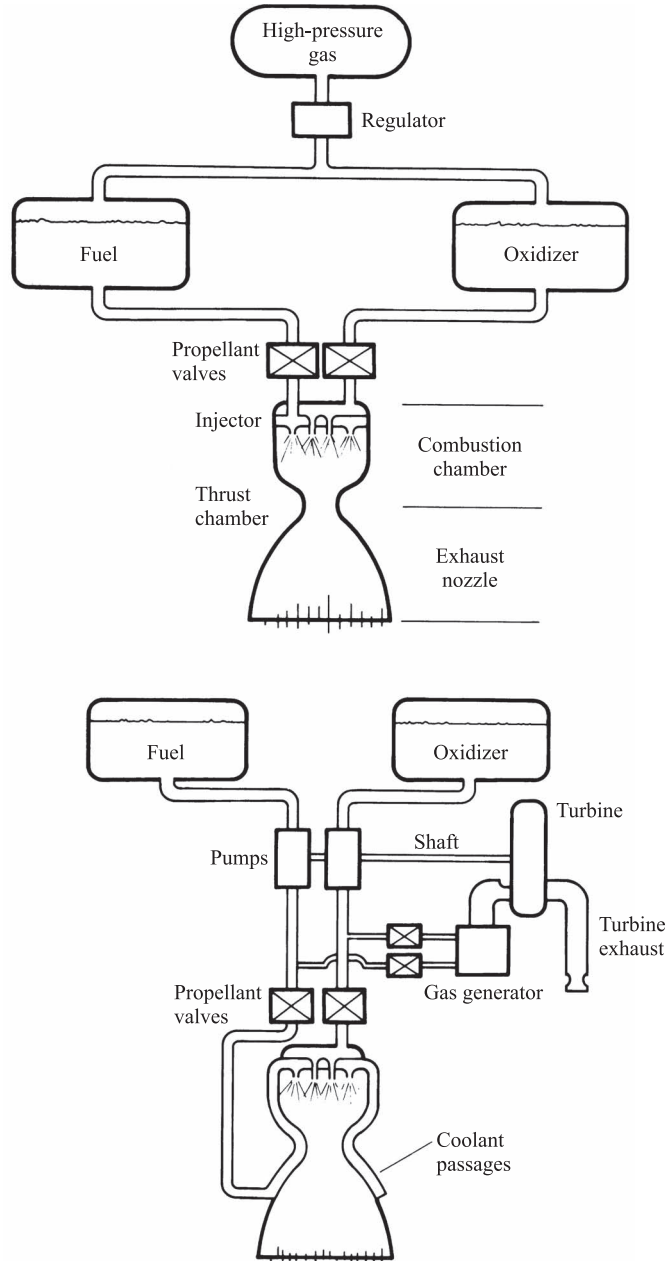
High-pressure gas

Regulator

Fuel

Oxidizer

Propellant valves

Injector

Combustion chamber

Thrust chamber

Exhaust nozzle

Fuel

Oxidizer

Turbine

Shaft

Pumps

Turbine exhaust

Gas generator

Propellant valves

Coolant passages